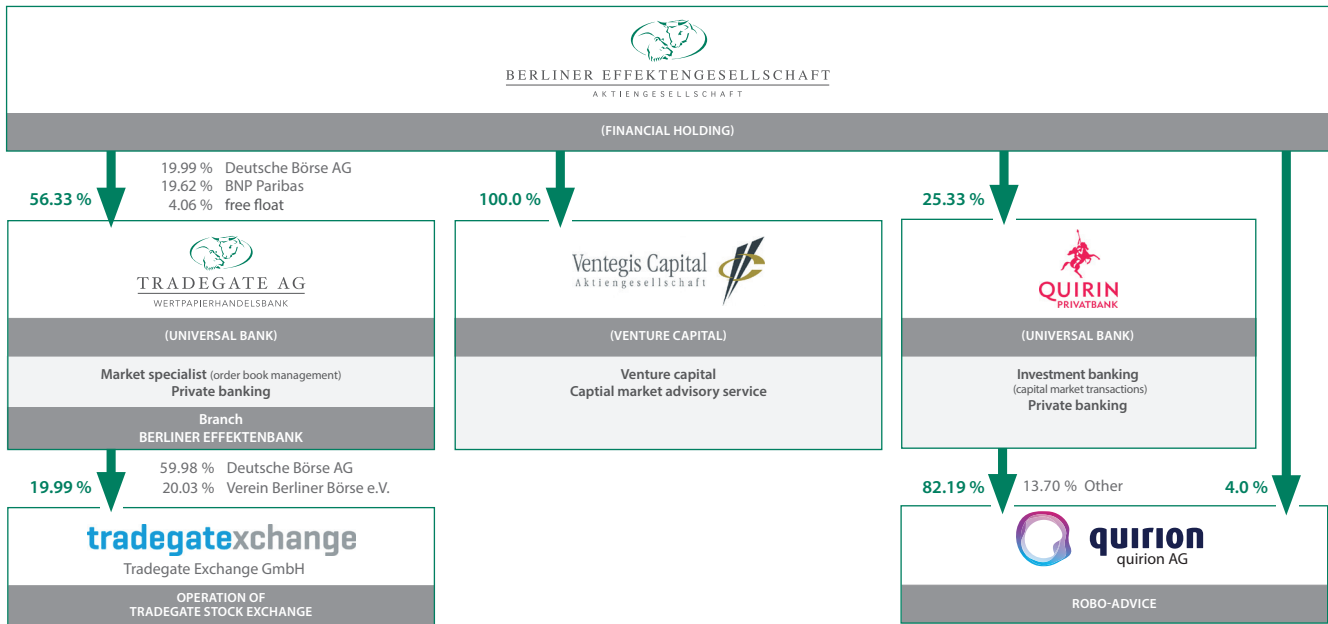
BERLINER EFFEKTENGESELLSCHAFT
AKTIENGESELLSCHAFT

(FINANCIAL HOLDING)

56.33 %

19.99 % Deutsche Börse AG
19.62 % BNP Paribas
4.06 % free float

TRADEGATE AG
WERTPAPIERHANDELSBANK

(UNIVERSAL BANK)

Market specialist (order book management)
Private banking

Branch
BERLINER EFFEKTENBANK

100.0 %

Ventegis Capital
Aktiengesellschaft

(VENTURE CAPITAL)

Venture capital
Captial market advisory service

25.33 %

QUIRIN
PRIVATBANK

(UNIVERSAL BANK)

Investment banking
(capital market transactions)
Private banking

19.99 %

59.98 % Deutsche Börse AG
20.03 % Verein Berliner Börse e.V.

tradegatexchange
Tradegate Exchange GmbH

OPERATION OF
TRADEGATE STOCK EXCHANGE

82.19 %

13.70 % Other

4.0 %

quirion
quirion AG

ROBO-ADVICE